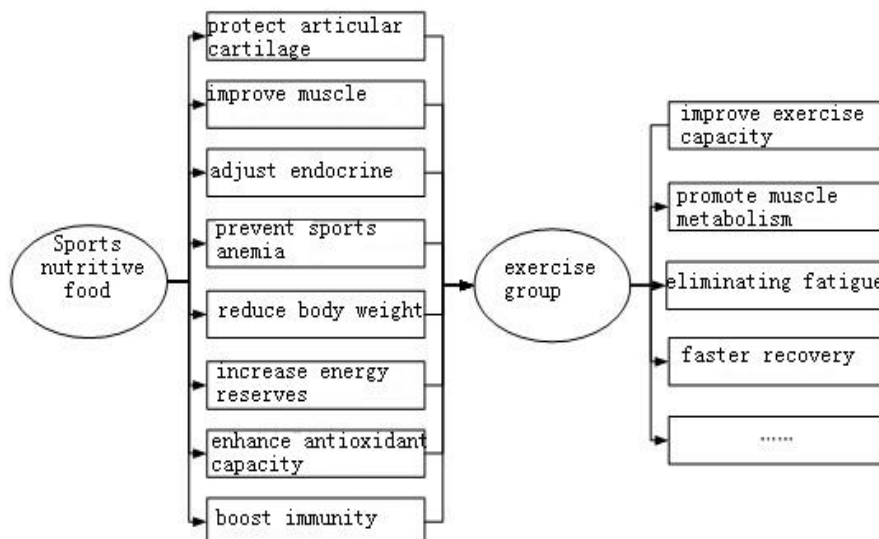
Sports nutritive food

protect articular cartilage

improve muscle

adjust endocrine

prevent sports anemia

reduce body weight

increase energy reserves

enhance antioxidant capacity

boost immunity

exercise group

improve exercise capacity

promote muscle metabolism

eliminating fatigue

faster recovery

......